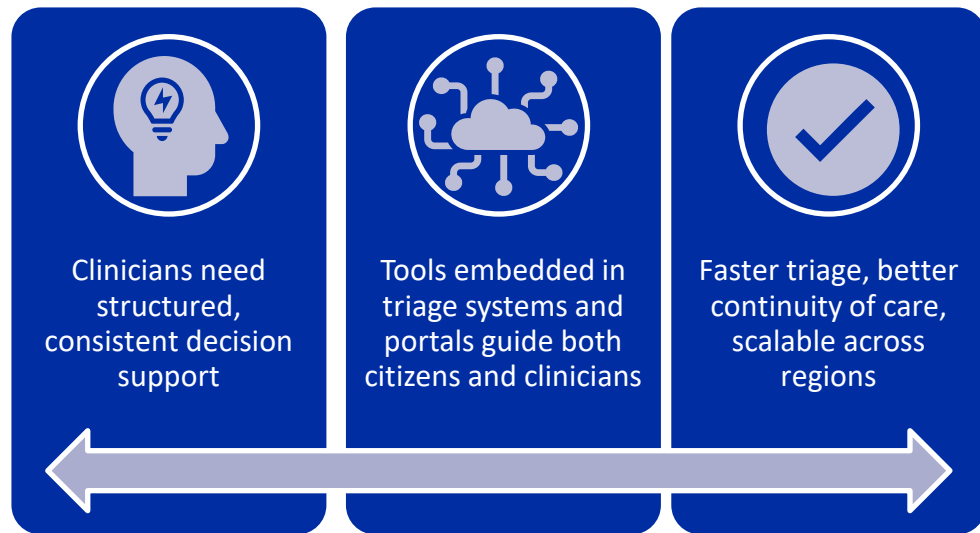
Clinicians need structured, consistent decision support

Tools embedded in triage systems and portals guide both citizens and clinicians

Faster triage, better continuity of care, scalable across regions